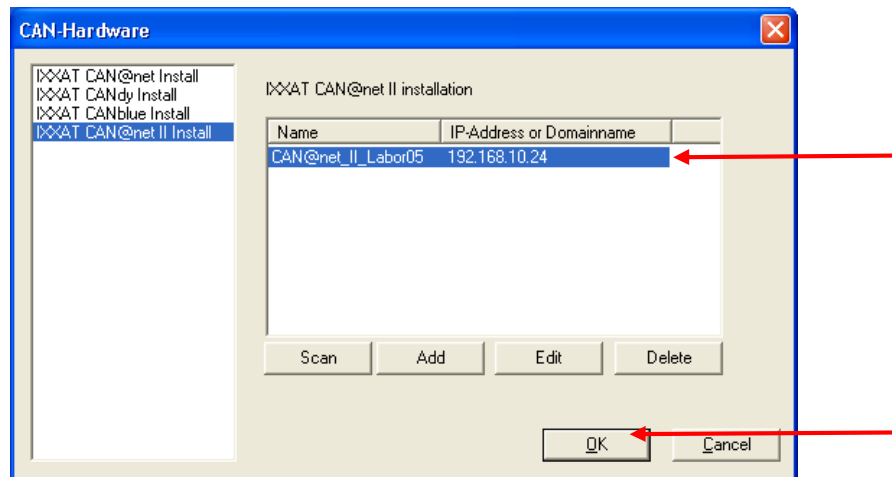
CAN-Hardware

IXXAT CAN@net Install
IXXAT CANdy Install
IXXAT CANblue Install
IXXAT CAN@net II Install

IXXAT CAN@net II installation

| Name | IP-Address or Domainname |
|---|---|
| CAN@net_II_Labor05 | 192.168.10.24 |

Scan Add Edit Delete

OK Cancel